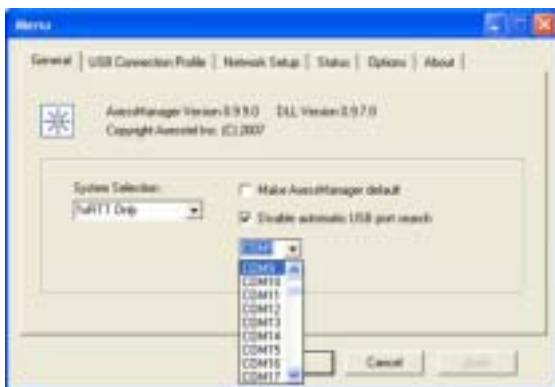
Menu

General | USB Connection Profile | Network Setup | Status | Options | About

AvocitManager Version 0.9.9.0   DLL Version 0.9.7.0
Copyright Avocent Inc. (C) 2007

System Selection:
SwITT Drip

Make AvocitManager default
Disable automatic USB port search

COM4
COM9
COM10
COM11
COM12
COM13
COM14
COM15
COM16
COM17

Cancel
Apply